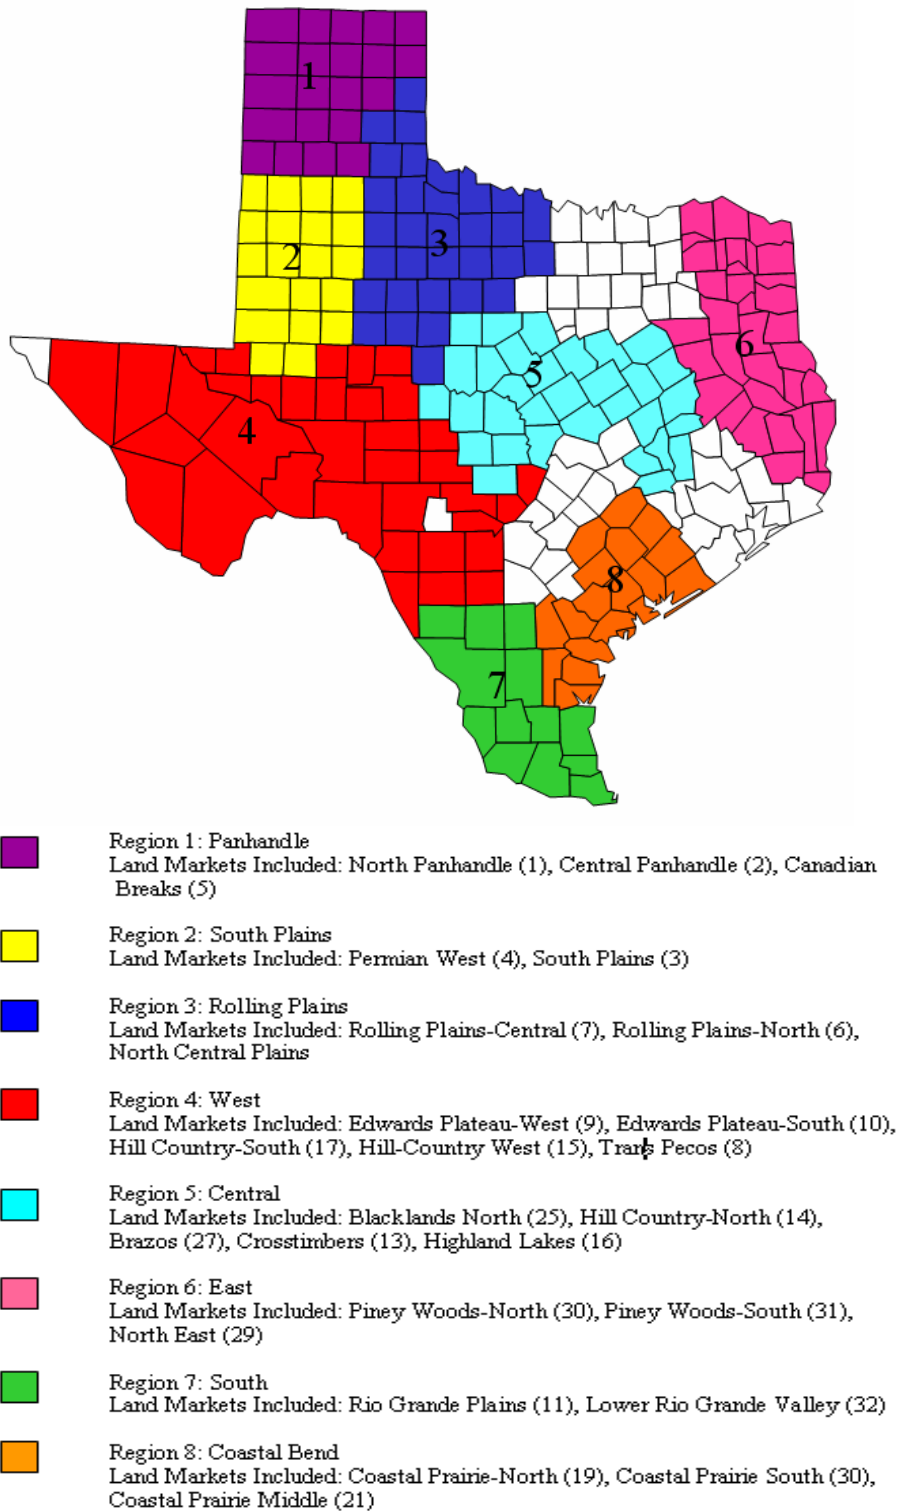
1

2

3

4

5

6

7

8

Region 1: Panhandle
Land Markets Included: North Panhandle (1), Central Panhandle (2), Canadian Breaks (5)

Region 2: South Plains
Land Markets Included: Permian West (4), South Plains (3)

Region 3: Rolling Plains
Land Markets Included: Rolling Plains-Central (7), Rolling Plains-North (6), North Central Plains

Region 4: West
Land Markets Included: Edwards Plateau-West (9), Edwards Plateau-South (10), Hill Country-South (17), Hill-Country West (15), Trans Pecos (8)

Region 5: Central
Land Markets Included: Blacklands North (25), Hill Country-North (14), Brazos (27), Crosstimbers (13), Highland Lakes (16)

Region 6: East
Land Markets Included: Piney Woods-North (30), Piney Woods-South (31), North East (29)

Region 7: South
Land Markets Included: Rio Grande Plains (11), Lower Rio Grande Valley (32)

Region 8: Coastal Bend
Land Markets Included: Coastal Prairie-North (19), Coastal Prairie South (30), Coastal Prairie Middle (21)